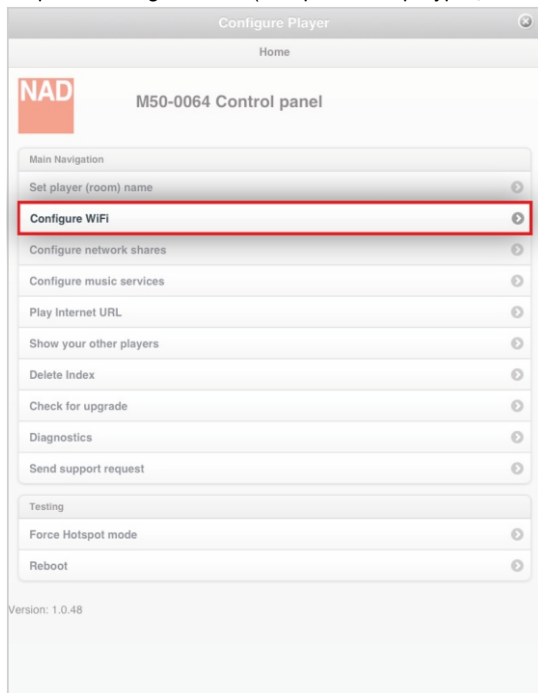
Configure Player

Home

NAD

M50-0064 Control panel

Main Navigation

Set player (room) name

Configure WiFi

Configure network shares

Configure music services

Play Internet URL

Show your other players

Delete Index

Check for upgrade

Diagnostics

Send support request

Testing

Force Hotspot mode

Reboot

ersion: 1.0.48